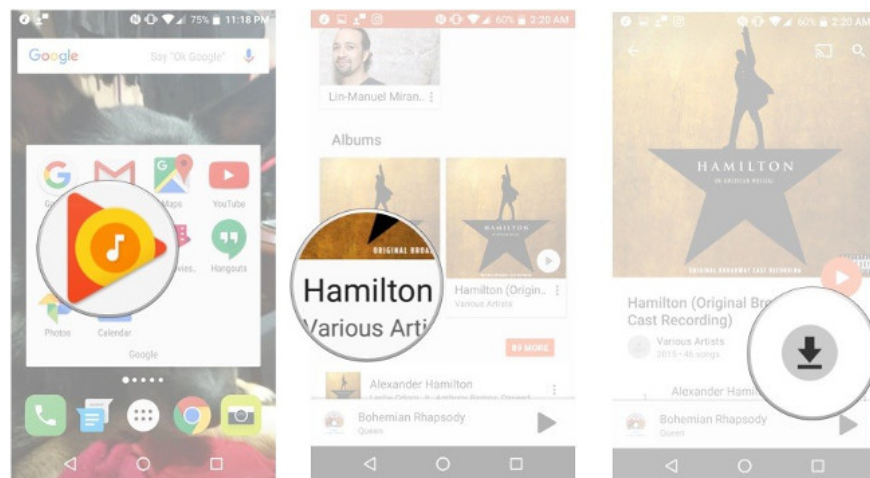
75% 11:18 PM

Google

Say "Ok Google"

Maps

YouTube

Hangouts

Photos

Calendar

Google

60% 2:20 AM

Lin-Manuel Miran...

Albums

ORIGINAL BROA

Hamilton

Various Arti

HAMILTON

Hamilton (Origin...

Various Artists

MORE

Alexander Hamilton

Bohemian Rhapsody

Queen

60% 2:20 AM

HAMILTON

AN AMERICAN MUSICAL

ORIGINAL BROADWAY CAST RECORDING

Hamilton (Original Bro

Cast Recording)

Various Artists

2015 · 46 songs

Alexander Hamil

Bohemian Rhapsody

Queen